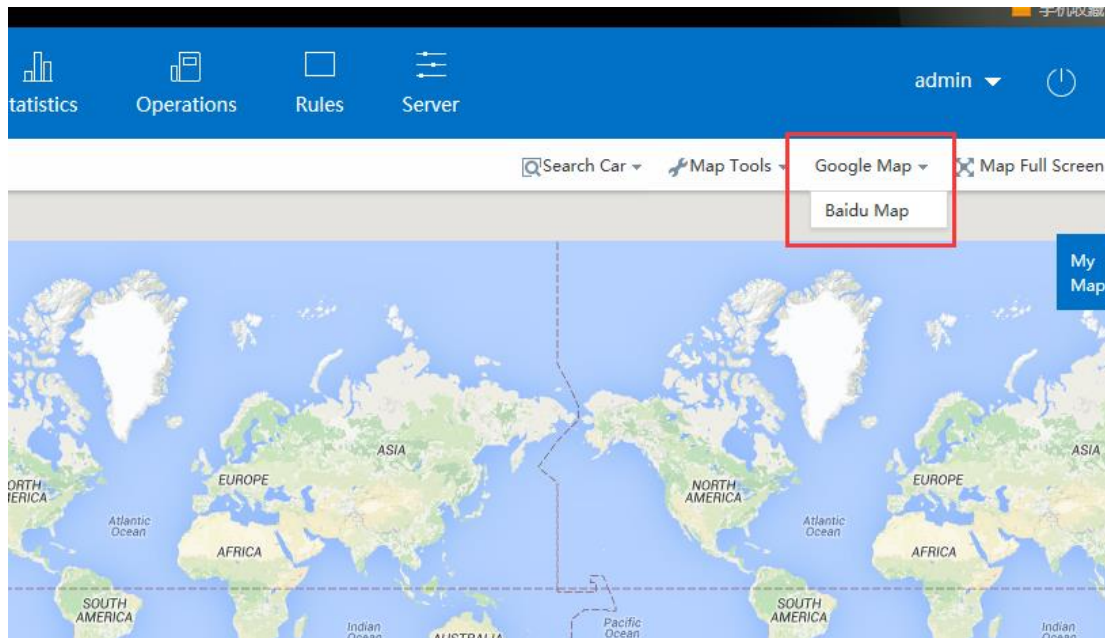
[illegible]

tatistics Operations Rules Server

admin

Search Car Map Tools Google Map Map Full Screen

Baidu Map

My Map

ASIA

EUROPE

ORTH ERICA

Atlantic Ocean

AFRICA

SOUTH AMERICA

Indian Ocean

AUSTRALIA

Pacific Ocean

NORTH AMERICA

Atlantic Ocean

EUROPE

ASIA

AFRICA

SOUTH AMERICA

Indian Ocean